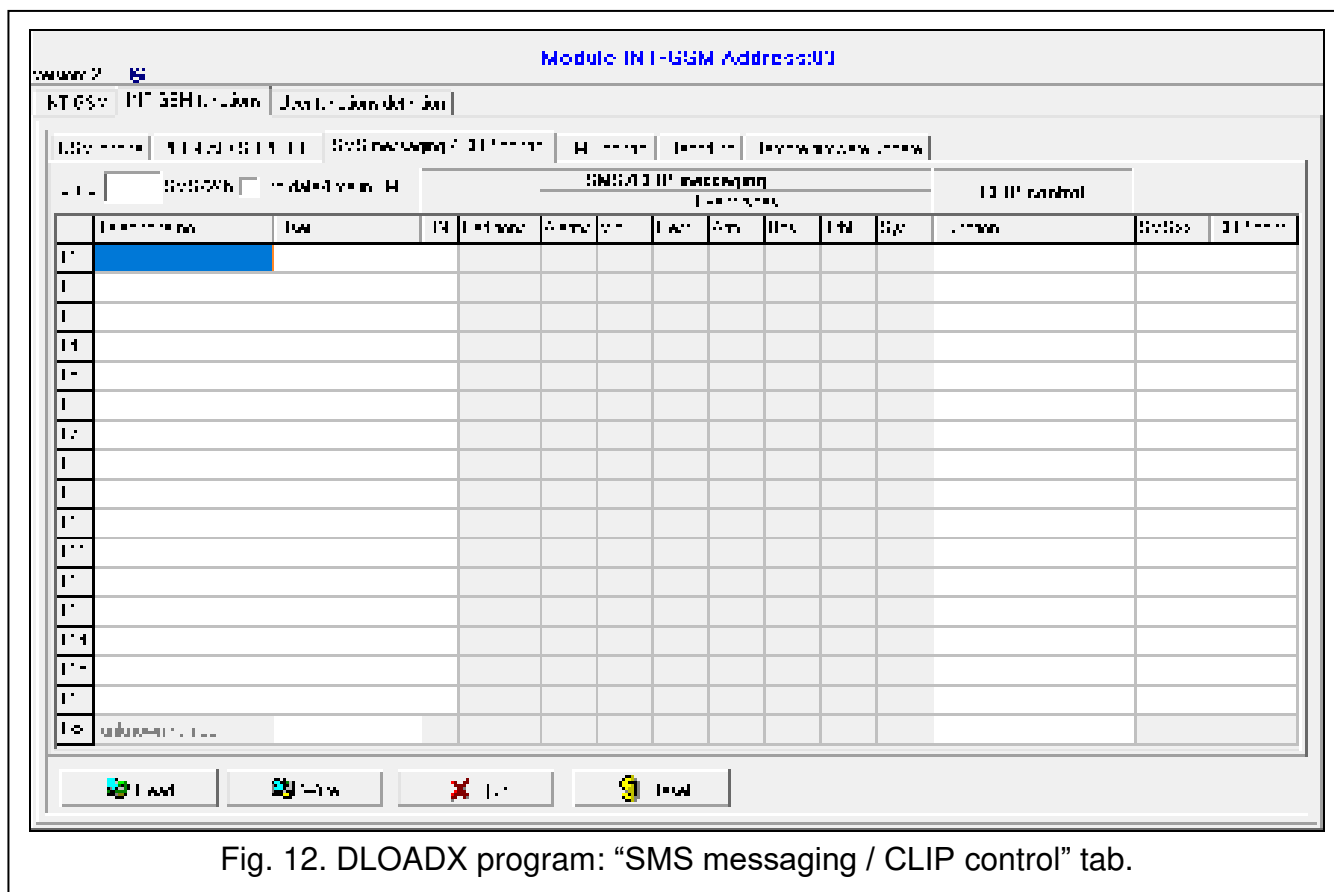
Module INT-GSM Address:03

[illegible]

SMS messaging / CLIP control

CLIP control

| | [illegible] | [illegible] | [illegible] | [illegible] | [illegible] | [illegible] | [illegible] | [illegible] | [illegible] | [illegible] | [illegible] | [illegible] | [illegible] | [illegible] |
|---|---|---|---|---|---|---|---|---|---|---|---|---|---|---|
| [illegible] | | | | | | | | | | | | | | |
| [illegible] | | | | | | | | | | | | | | |
| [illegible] | | | | | | | | | | | | | | |
| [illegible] | | | | | | | | | | | | | | |
| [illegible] | | | | | | | | | | | | | | |
| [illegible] | | | | | | | | | | | | | | |
| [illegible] | | | | | | | | | | | | | | |
| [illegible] | | | | | | | | | | | | | | |
| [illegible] | | | | | | | | | | | | | | |
| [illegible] | | | | | | | | | | | | | | |
| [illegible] | | | | | | | | | | | | | | |
| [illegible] | | | | | | | | | | | | | | |
| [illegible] | | | | | | | | | | | | | | |
| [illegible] | | | | | | | | | | | | | | |
| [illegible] | | | | | | | | | | | | | | |
| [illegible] | | | | | | | | | | | | | | |
| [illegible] | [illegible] | | | | | | | | | | | | | |

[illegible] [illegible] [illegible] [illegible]

Fig. 12. DLOADX program: “SMS messaging / CLIP control” tab.